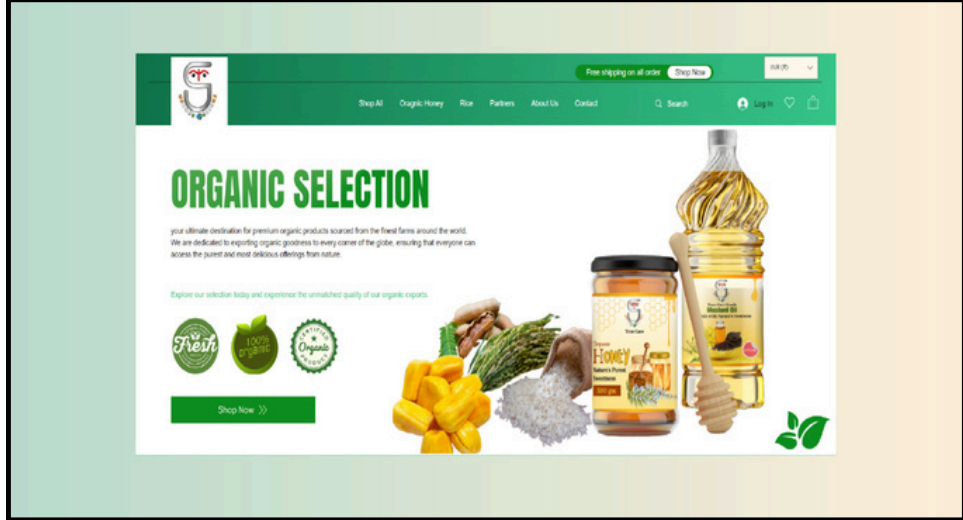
Free shipping on all order Shop Now

INR (₹)

Shop All Oragnic Honey Rice Partners About Us Contact

Search

Log In

ORGANIC SELECTION

your ultimate destination for premium organic products sourced from the finest farms around the world. We are dedicated to exporting organic goodness to every corner of the globe, ensuring that everyone can access the purest and most delicious offerings from nature.

Explore our selection today and experience the unmatched quality of our organic exports.

Fresh

100% Organic

Certified Organic Product

Shop Now

Organic Honey Nature's Purest Sweetness

Mustard Oil